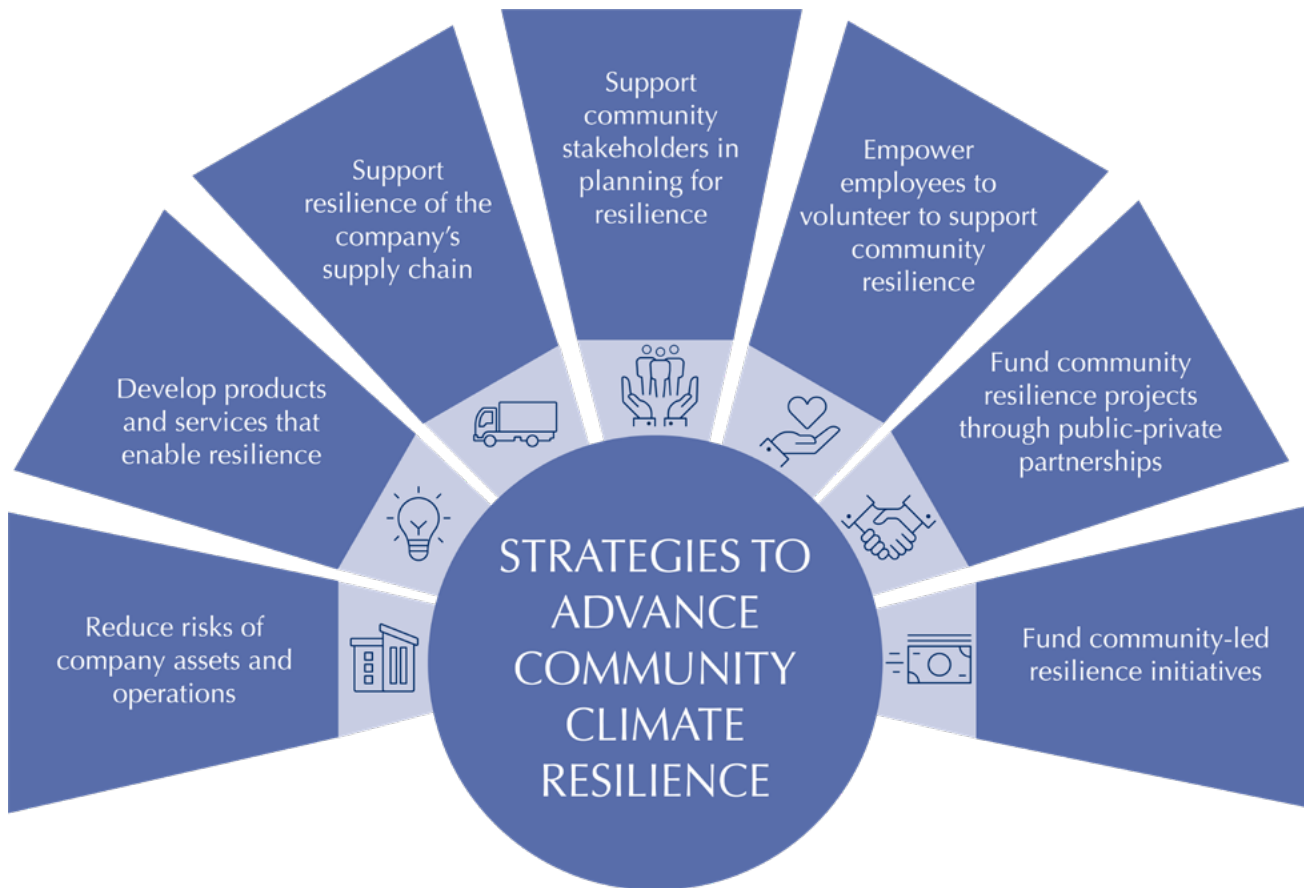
STRATEGIES TO ADVANCE COMMUNITY CLIMATE RESILIENCE

Reduce risks of company assets and operations

Develop products and services that enable resilience

Support resilience of the company's supply chain

Support community stakeholders in planning for resilience

Empower employees to volunteer to support community resilience

Fund community resilience projects through public-private partnerships

Fund community-led resilience initiatives